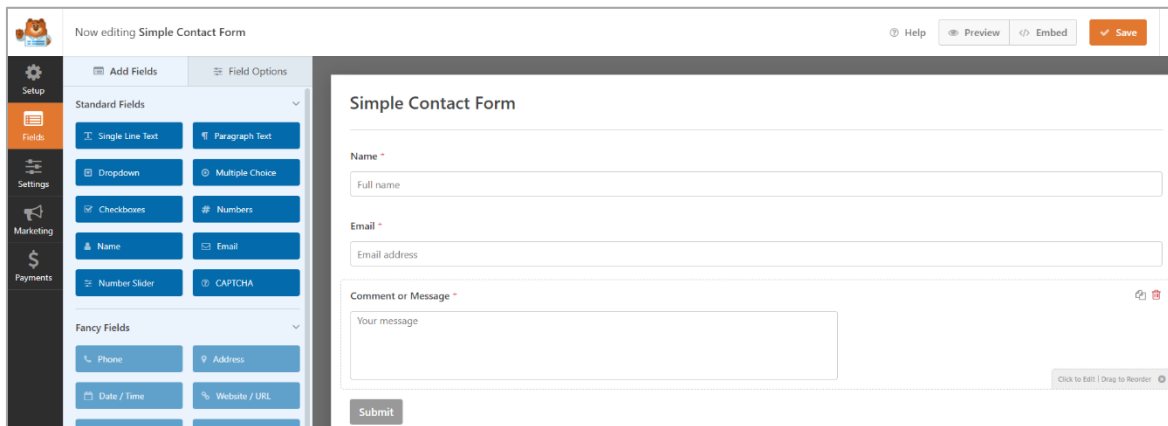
Now editing Simple Contact Form

Help Preview Embed Save

Setup
Fields
Settings
Marketing
Payments

Add Fields
Field Options

Standard Fields

Single Line Text
Paragraph Text
Dropdown
Multiple Choice
Checkboxes
Numbers
Name
Email
Number Slider
CAPTCHA

Fancy Fields

Phone
Address
Date / Time
Website / URL

Simple Contact Form

Name *

Full name

Email *

Email address

Comment or Message *

Your message

Click to Edit | Drag to Reorder

Submit